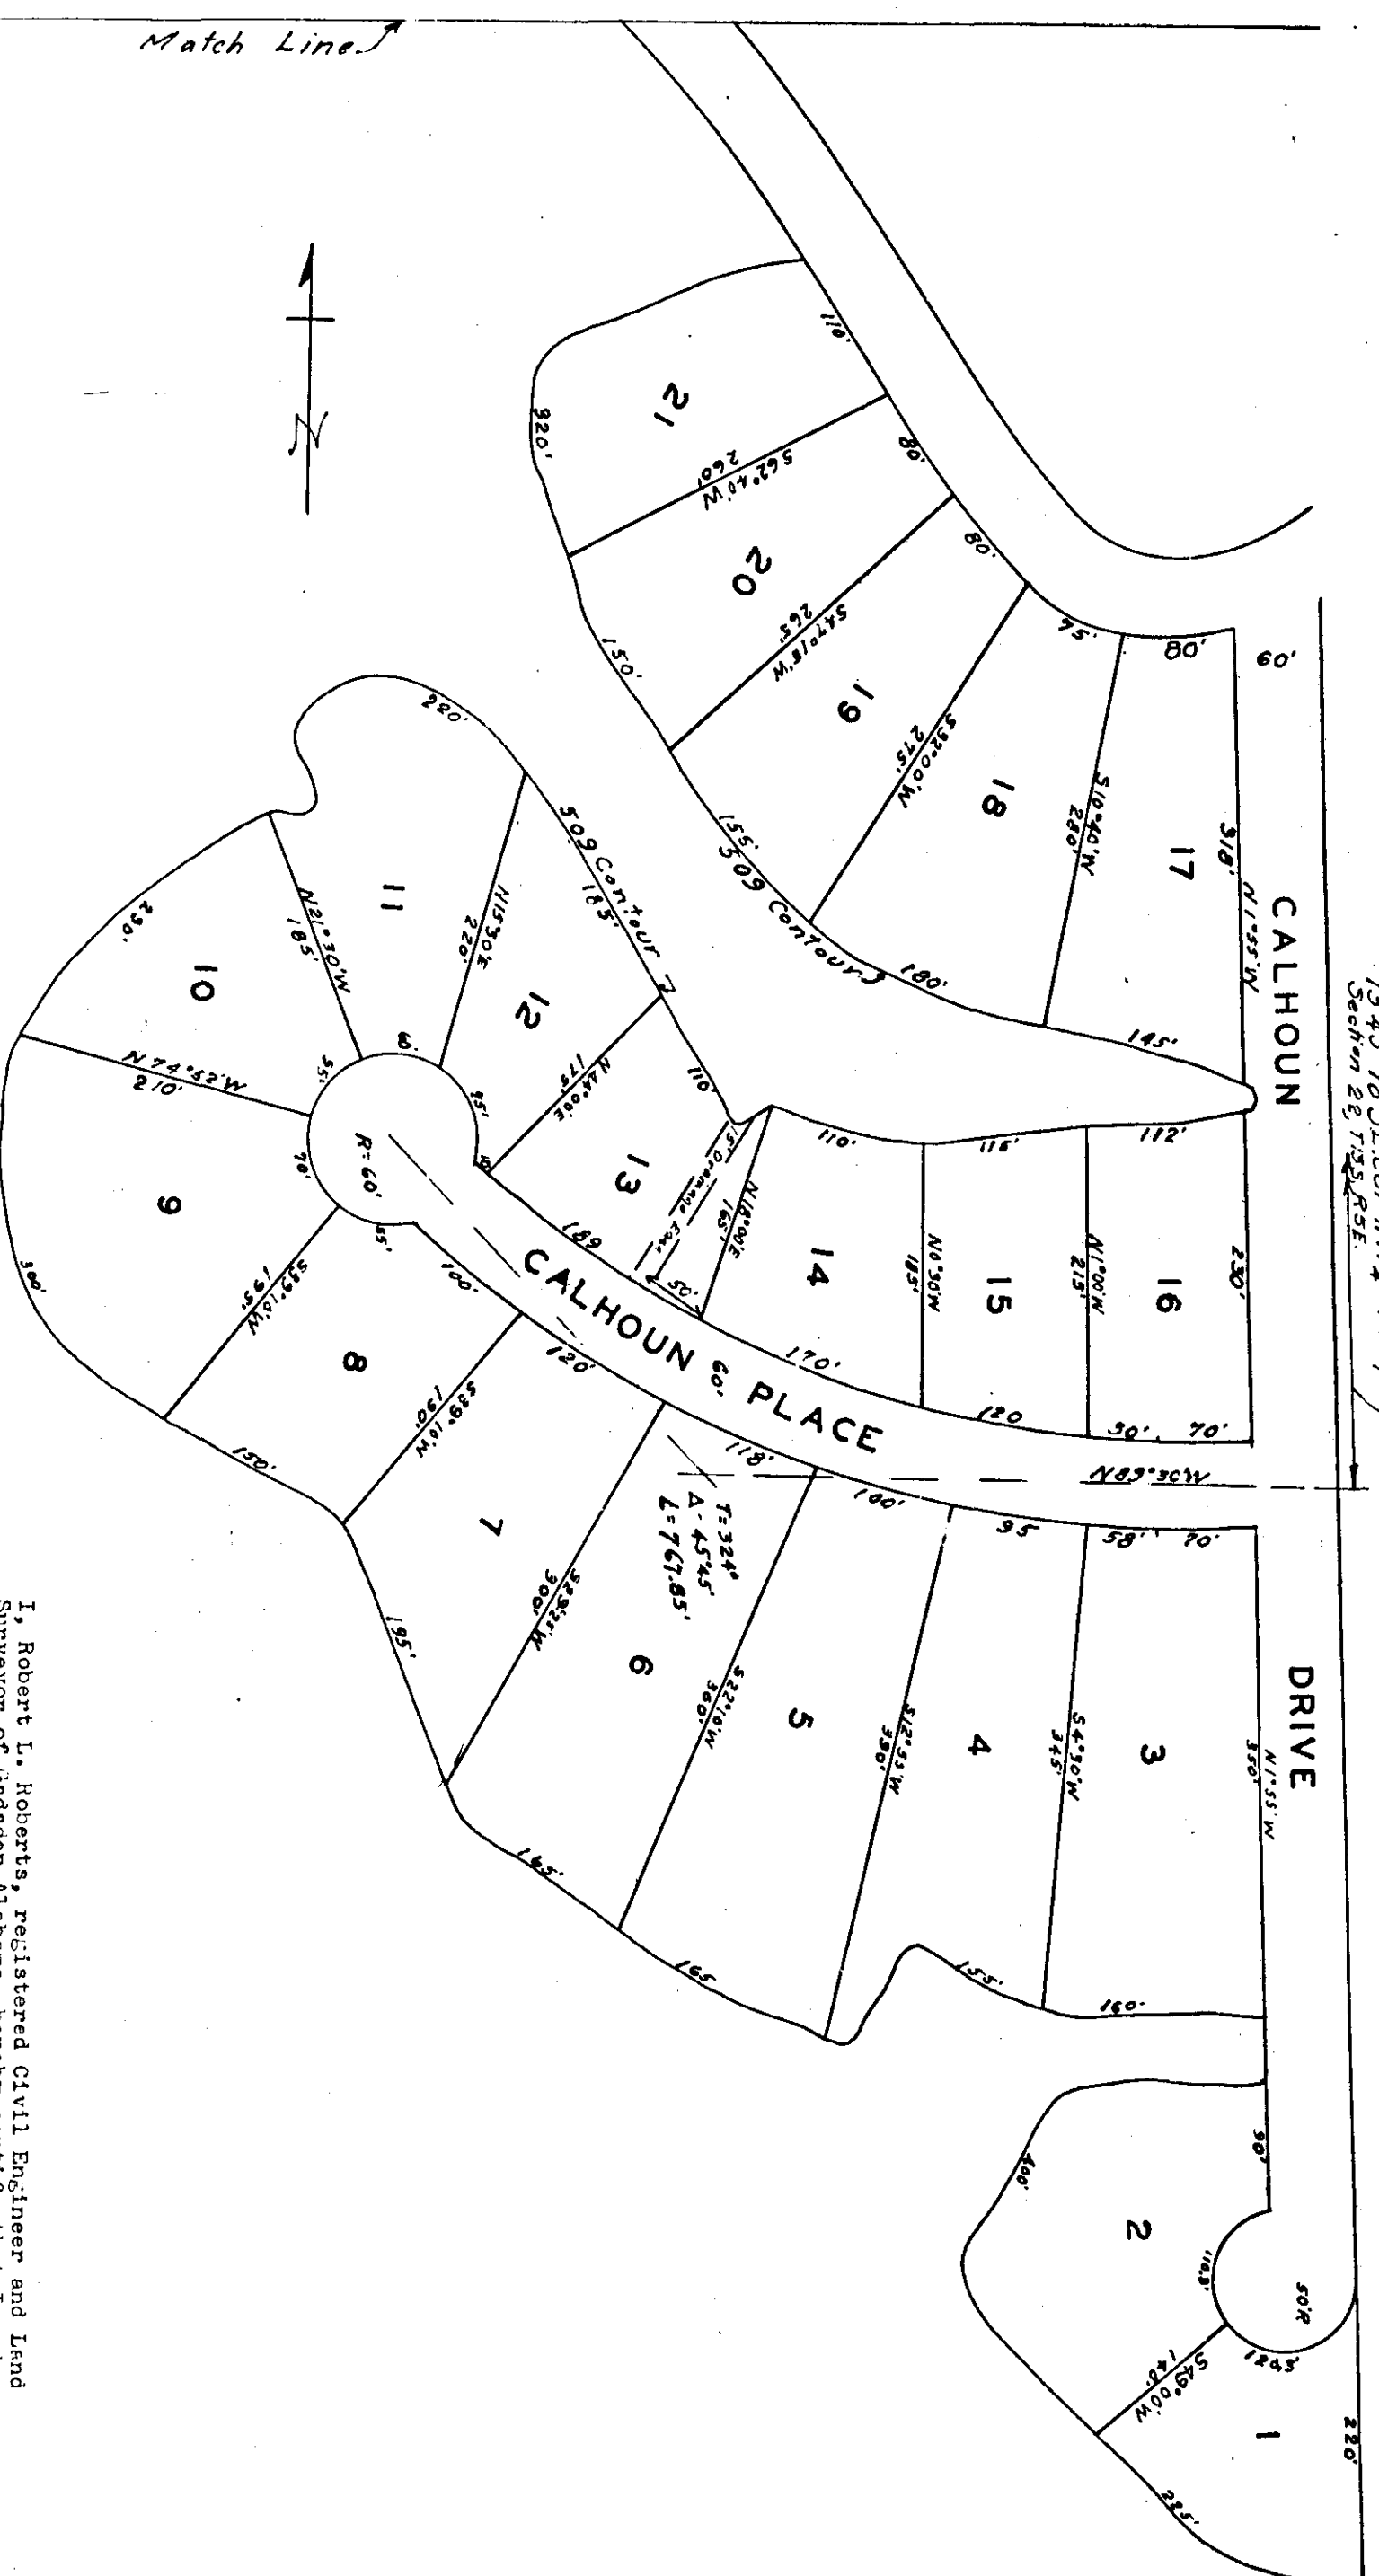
Match Line

N

1340 TO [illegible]
Section 22, T.3S, R5E.

CALHOUN DRIVE

CALHOUN PLACE
60'

21
20
19
18
17
16
15
14
13
12
11
10
9
8
7
6
5
4
3
2
1

110'
920'
80'
S62°40'W
260'
80'
150'
S47°18'W
265'
75'
80'
60'
S32°00'W
275'
S10°40'W
280'
318'
N1°55'W
155'
509 Contour
180'
145'
220'
509 Contour
185'
N15°30'E
220'
N21°30'W
185'
230'
N74°52'W
210'
55'
60'
55'
R=60'
70'
55'
N44°00'E
175'
110'
15' Drainage Esmt.
N18°00'E
165'
110'
116'
112'
N0°30'W
185'
N1°00'W
215'
230'
189
50'
170'
120
30'
70'
S32°10'W
195'
300'
100'
120'
S39°10'W
190'
150'
118'
N89°30'W
T=324'
Δ=45°45'
L=767.85'
100'
95
58'
70'
S32°32'W
300'
195'
S22°10'W
360'
S12°55'W
350'
S4°30'W
345'
N1°55'W
350'
165'
165
155'
160'
90'
400'
110.8'
50'R
124.3'
S49°00'W
140'
220'
225'

I, Robert L. Roberts, registered Civil Engineer and Land Surveyor of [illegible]